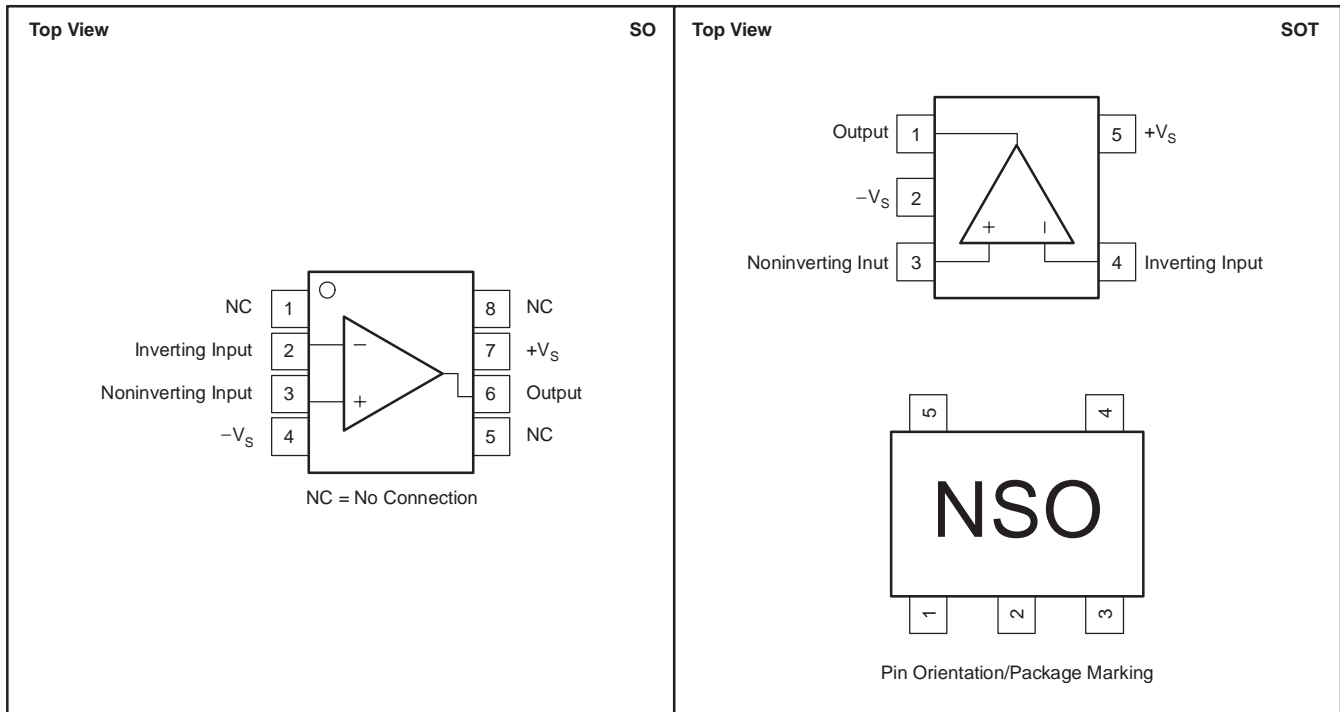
Top View SO

NC 1
Inverting Input 2
Noninverting Input 3
$-V_S$ 4

8 NC
7 $+V_S$
6 Output
5 NC

$-$
$+$

NC = No Connection

Top View SOT

Output 1
$-V_S$ 2
Noninverting Inut 3

5 $+V_S$
4 Inverting Input

$+$
$-$

5
4
NSO
1
2
3

Pin Orientation/Package Marking